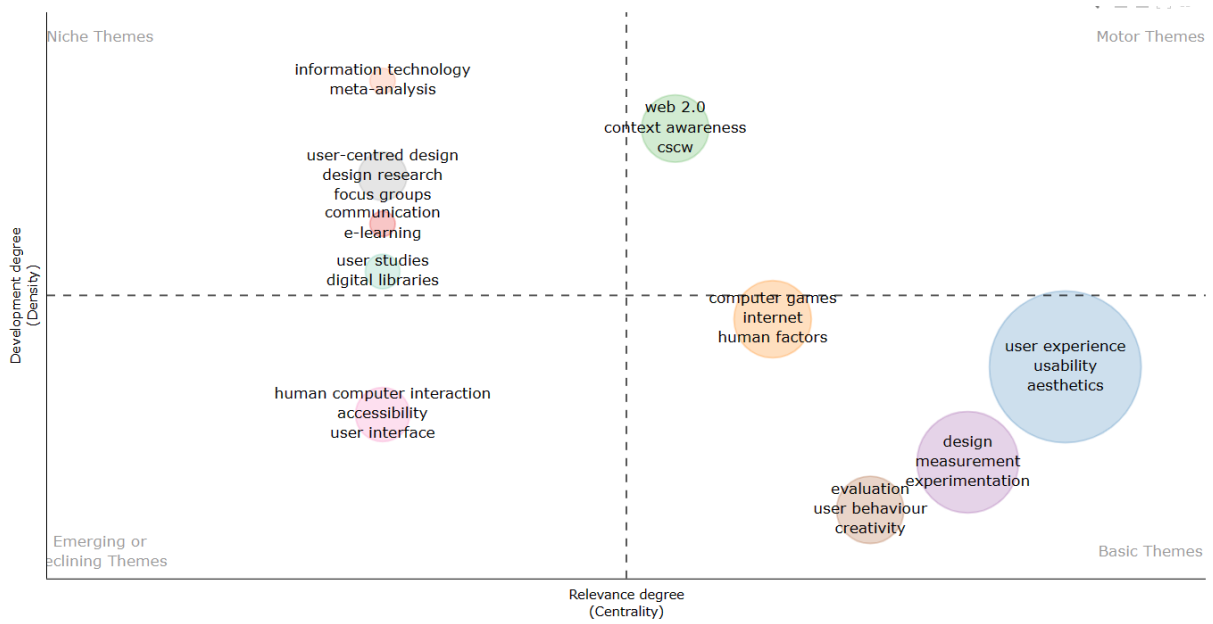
Niche Themes

Motor Themes

information technology
meta-analysis

web 2.0
context awareness
cscw

user-centred design
design research
focus groups
communication
e-learning

user studies
digital libraries

Development degree
(Density)

computer games
internet
human factors

user experience
usability
aesthetics

human computer interaction
accessibility
user interface

design
measurement
experimentation

evaluation
user behaviour
creativity

Emerging or
eclining Themes

Basic Themes

Relevance degree
(Centrality)